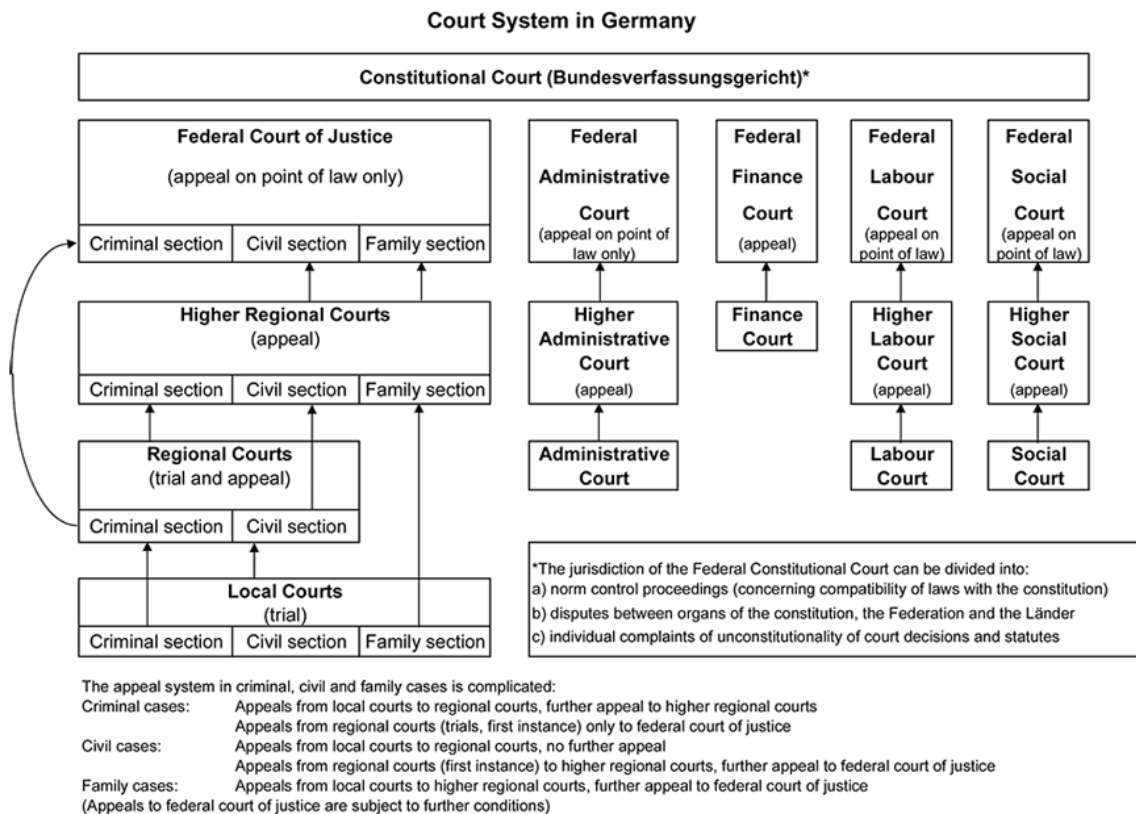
Court System in Germany

Constitutional Court (Bundesverfassungsgericht)*

Federal Court of Justice
(appeal on point of law only)

| Criminal section | Civil section | Family section |
|---|---|---|

Higher Regional Courts
(appeal)

| Criminal section | Civil section | Family section |
|---|---|---|

Regional Courts
(trial and appeal)

| Criminal section | Civil section |
|---|---|

Local Courts
(trial)

| Criminal section | Civil section | Family section |
|---|---|---|

Federal Administrative Court
(appeal on point of law only)

Higher Administrative Court
(appeal)

Administrative Court

Federal Finance Court
(appeal)

Finance Court

Federal Labour Court
(appeal on point of law)

Higher Labour Court
(appeal)

Labour Court

Federal Social Court
(appeal on point of law)

Higher Social Court
(appeal)

Social Court

*The jurisdiction of the Federal Constitutional Court can be divided into:
a) norm control proceedings (concerning compatibility of laws with the constitution)
b) disputes between organs of the constitution, the Federation and the Länder
c) individual complaints of unconstitutionality of court decisions and statutes

The appeal system in criminal, civil and family cases is complicated:
Criminal cases: Appeals from local courts to regional courts, further appeal to higher regional courts
Appeals from regional courts (trials, first instance) only to federal court of justice
Civil cases: Appeals from local courts to regional courts, no further appeal
Appeals from regional courts (first instance) to higher regional courts, further appeal to federal court of justice
Family cases: Appeals from local courts to higher regional courts, further appeal to federal court of justice
(Appeals to federal court of justice are subject to further conditions)